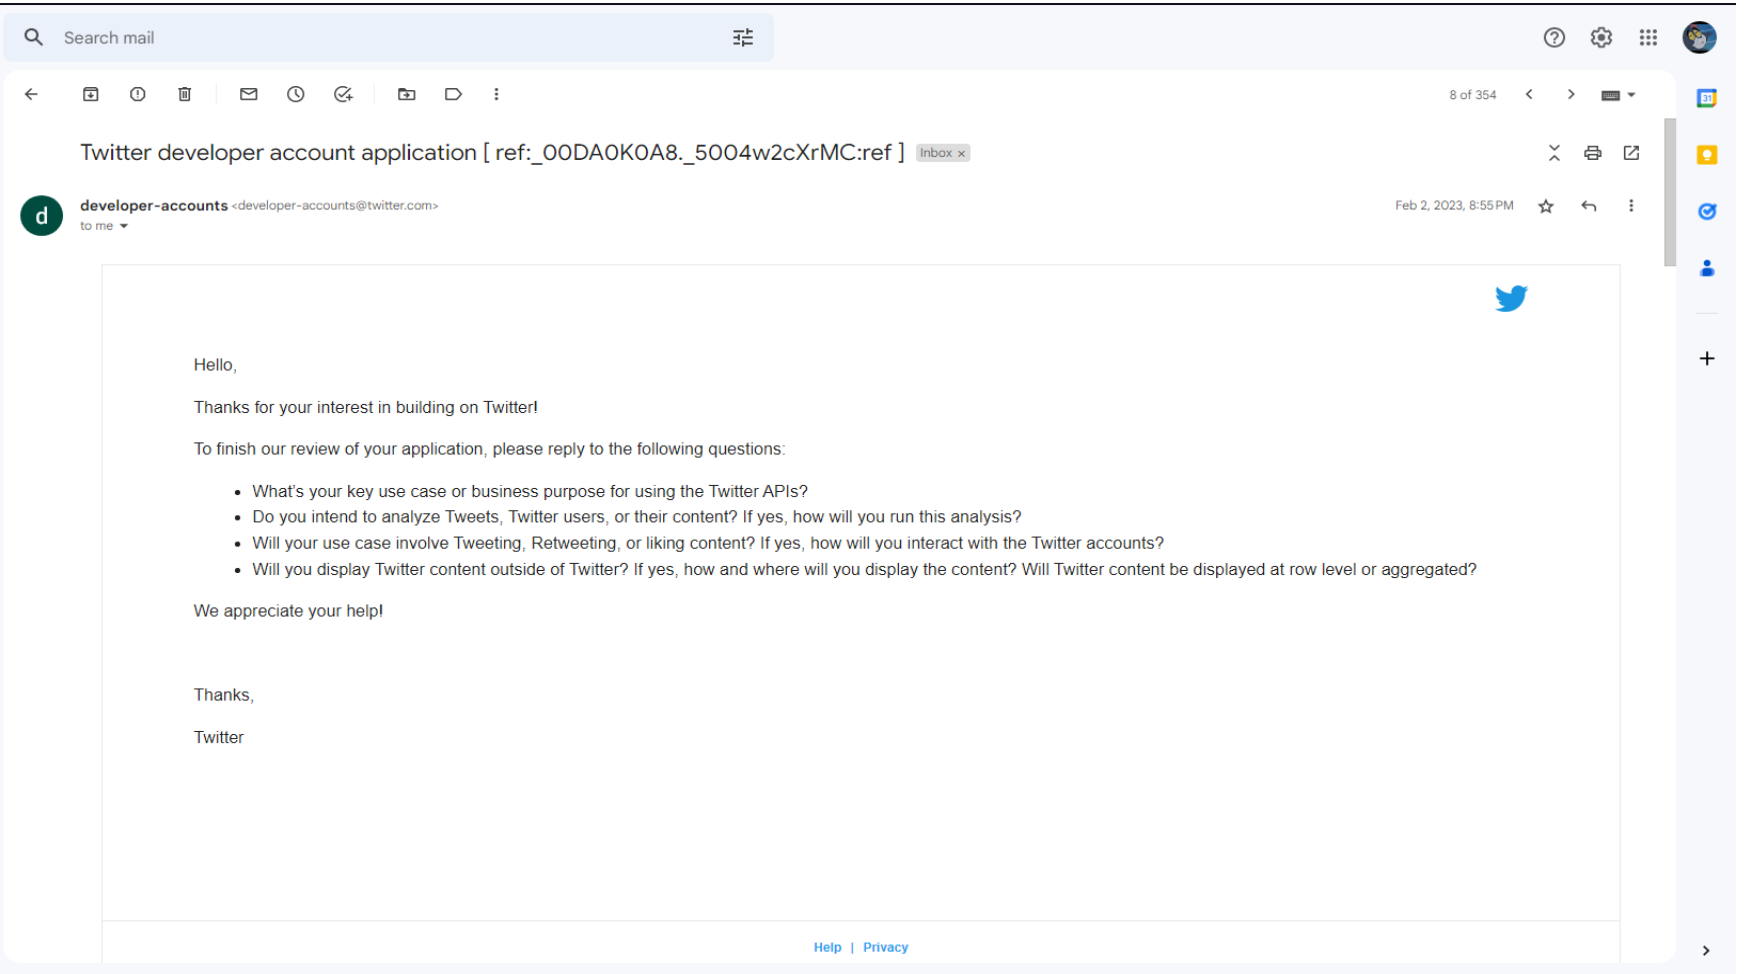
Search mail

8 of 354

Twitter developer account application [ ref:_00DA0K0A8._5004w2cXrMC:ref ] Inbox ×

d

developer-accounts <developer-accounts@twitter.com>
to me

Feb 2, 2023, 8:55 PM

Hello,

Thanks for your interest in building on Twitter!

To finish our review of your application, please reply to the following questions:

- What's your key use case or business purpose for using the Twitter APIs?
- Do you intend to analyze Tweets, Twitter users, or their content? If yes, how will you run this analysis?
- Will your use case involve Tweeting, Retweeting, or liking content? If yes, how will you interact with the Twitter accounts?
- Will you display Twitter content outside of Twitter? If yes, how and where will you display the content? Will Twitter content be displayed at row level or aggregated?

We appreciate your help!

Thanks,

Twitter

Help | Privacy